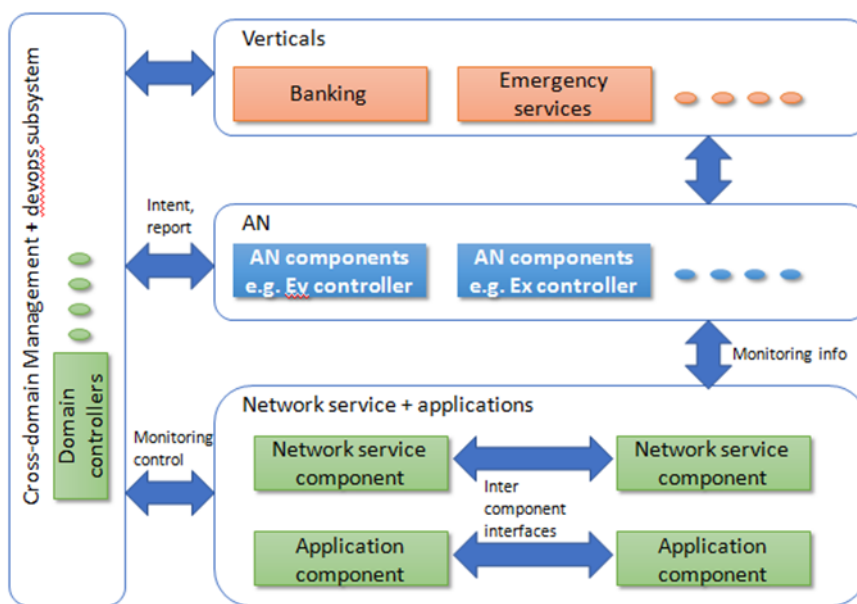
Cross-domain Management + devops subsystem

Domain controllers

Verticals

Banking

Emergency services

Intent, report

AN

AN components e.g. Ev controller

AN components e.g. Ex controller

Monitoring info

Monitoring control

Network service + applications

Network service component

Network service component

Inter component interfaces

Application component

Application component